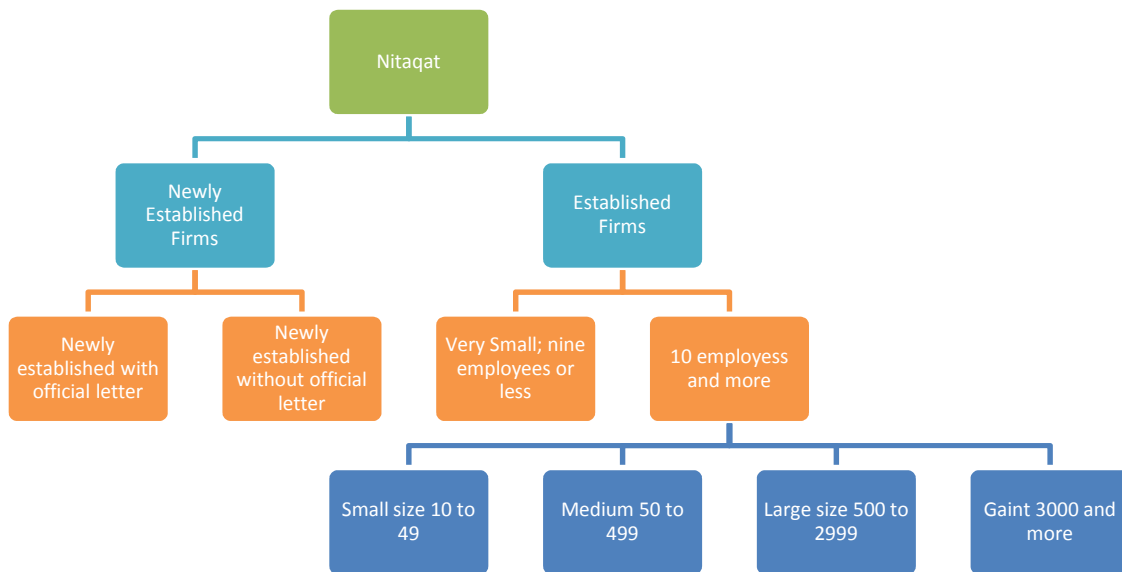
Nitaqat

Newly Established Firms

Established Firms

Newly established with official letter

Newly established without official letter

Very Small; nine employees or less

10 employess and more

Small size 10 to 49

Medium 50 to 499

Large size 500 to 2999

Gaint 3000 and more